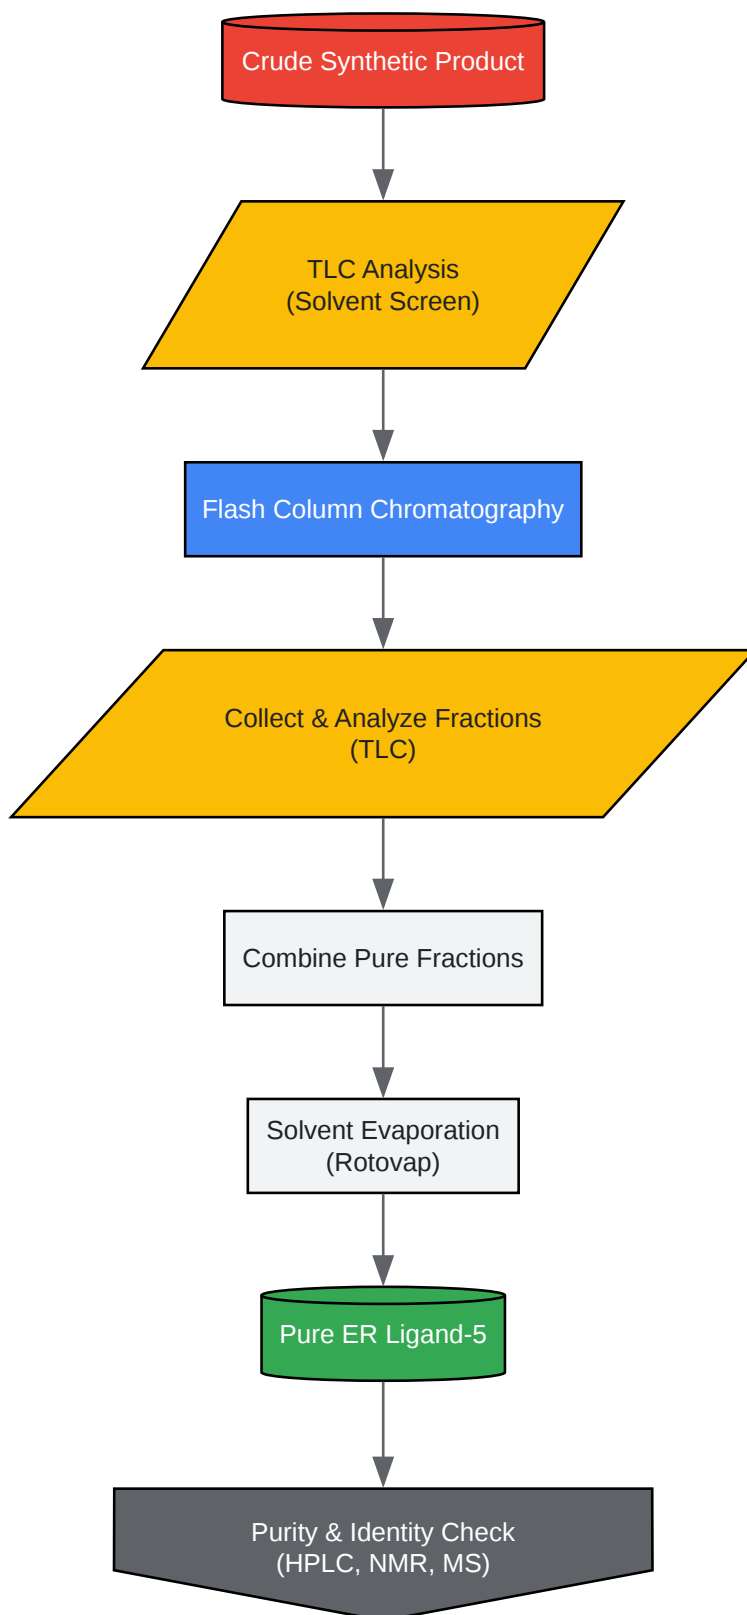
Crude Synthetic Product

TLC Analysis
(Solvent Screen)

Flash Column Chromatography

Collect & Analyze Fractions
(TLC)

Combine Pure Fractions

Solvent Evaporation
(Rotovap)

Pure ER Ligand-5

Purity & Identity Check
(HPLC, NMR, MS)